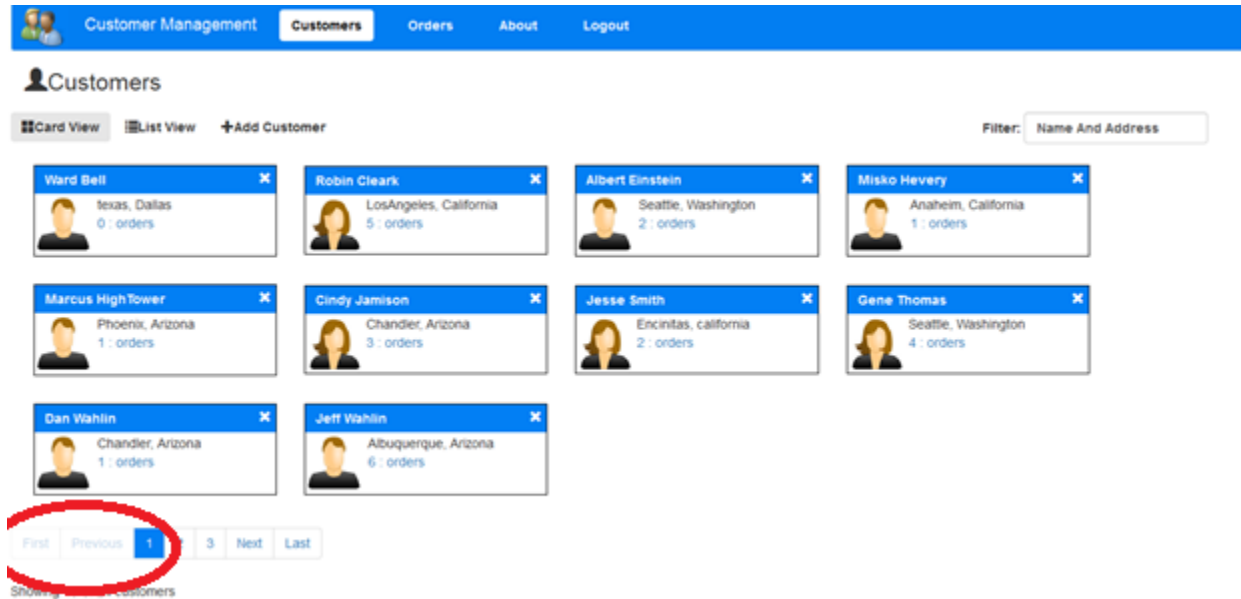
Customer Management Customers Orders About Logout

Customers

Card View List View Add Customer

Filter: Name And Address

Ward Bell
texas, Dallas
0 : orders

Robin Cleark
LosAngeles, California
5 : orders

Albert Einstein
Seattle, Washington
2 : orders

Misko Hevery
Anaheim, California
1 : orders

Marcus HighTower
Phoenix, Arizona
1 : orders

Cindy Jamison
Chandler, Arizona
3 : orders

Jesse Smith
Encinitas, california
2 : orders

Gene Thomas
Seattle, Washington
4 : orders

Dan Wahlin
Chandler, Arizona
1 : orders

Jeff Wahlin
Albuquerque, Arizona
6 : orders

First Previous 1 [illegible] 3 Next Last

Showing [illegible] customers